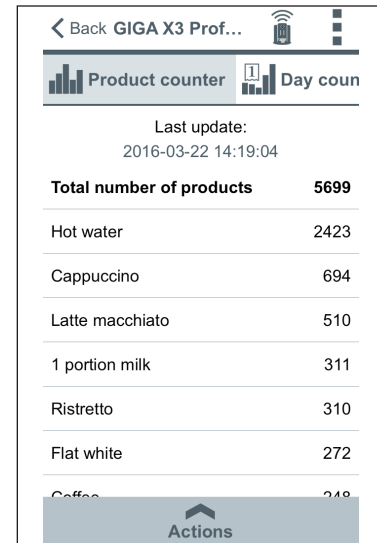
Back GIGA X3 Prof...

Product counter

Day coun

Last update:
2016-03-22 14:19:04

| Total number of products | 5699 |
|---|---|
| Hot water | 2423 |
| Cappuccino | 694 |
| Latte macchiato | 510 |
| 1 portion milk | 311 |
| Ristretto | 310 |
| Flat white | 272 |
| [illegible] | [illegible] |

Actions